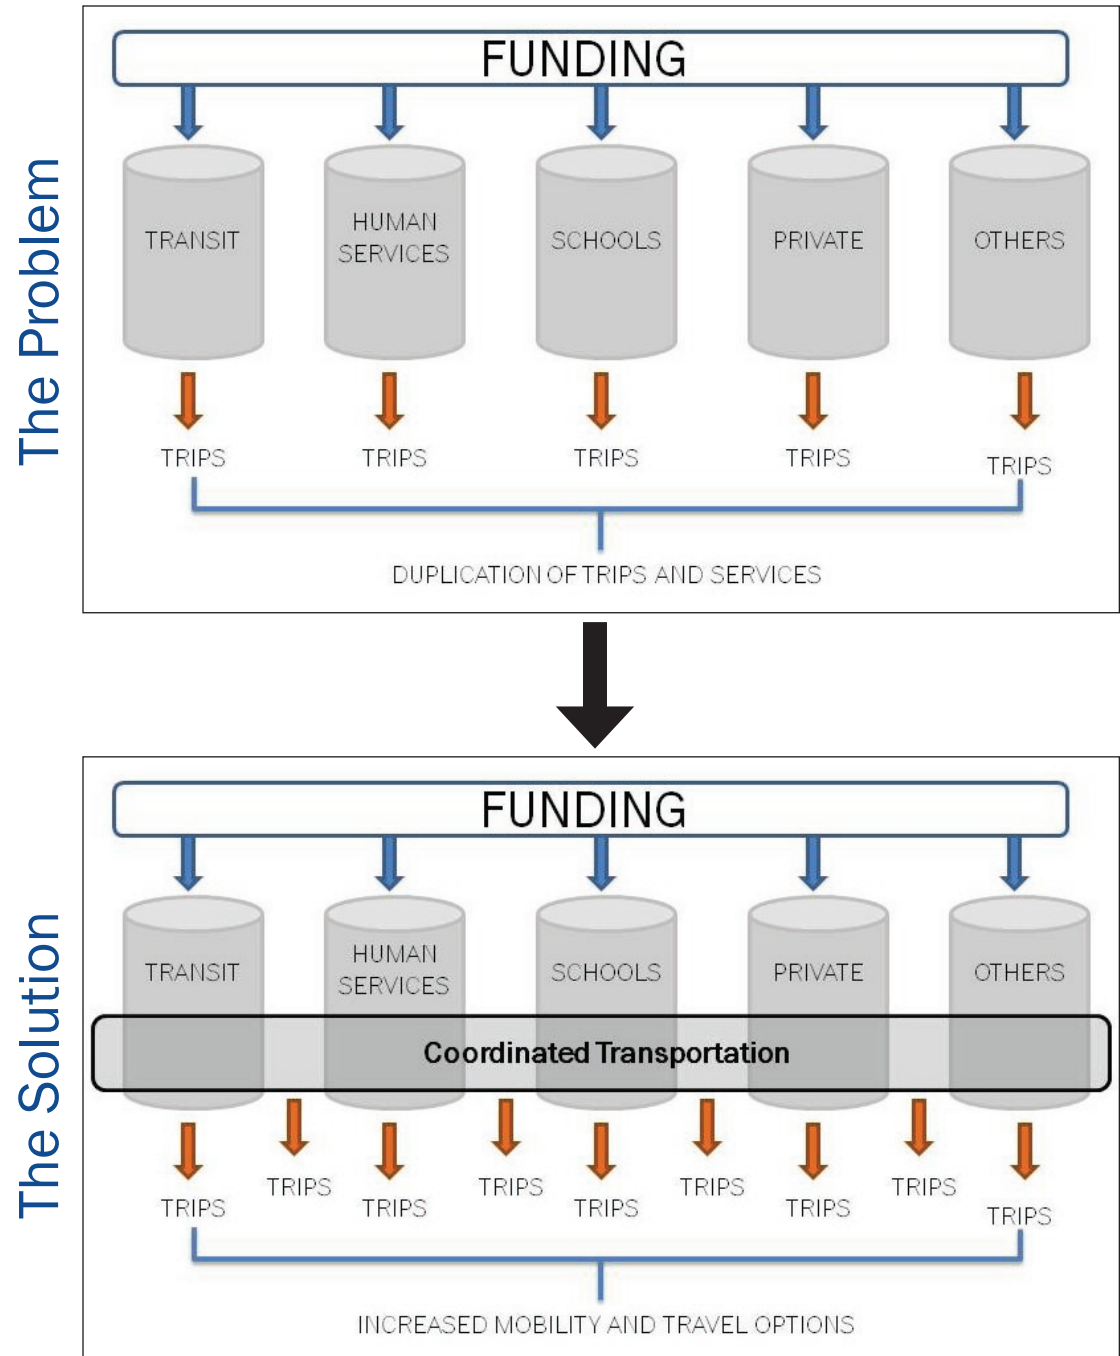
The Problem

FUNDING

TRANSIT

HUMAN SERVICES

SCHOOLS

PRIVATE

OTHERS

TRIPS

TRIPS

TRIPS

TRIPS

TRIPS

DUPLICATION OF TRIPS AND SERVICES

The Solution

FUNDING

TRANSIT

HUMAN SERVICES

SCHOOLS

PRIVATE

OTHERS

Coordinated Transportation

TRIPS

TRIPS

TRIPS

TRIPS

TRIPS

TRIPS

TRIPS

TRIPS

TRIPS

INCREASED MOBILITY AND TRAVEL OPTIONS